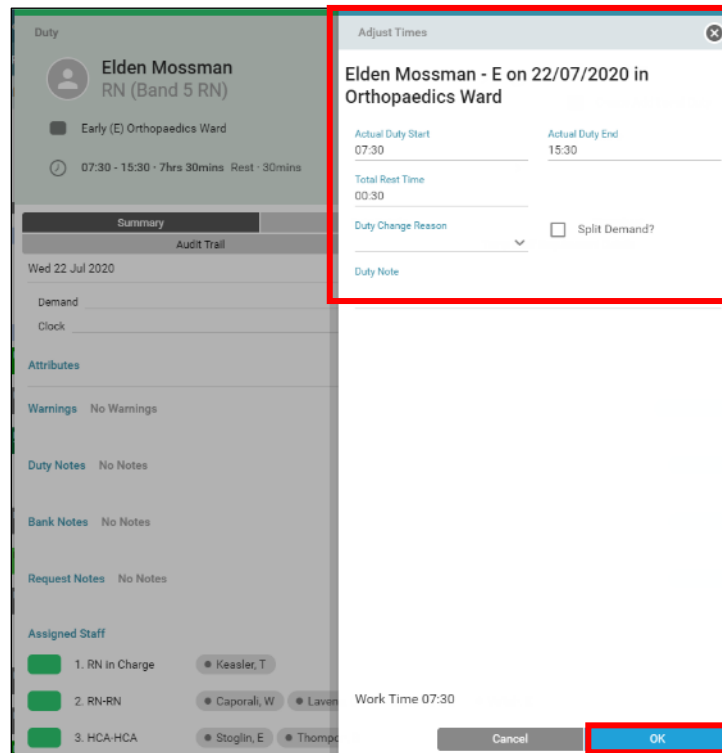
Duty

Elden Mossman
RN (Band 5 RN)

Early (E) Orthopaedics Ward

07:30 - 15:30 · 7hrs 30mins Rest · 30mins

Summary

Audit Trail

Wed 22 Jul 2020

Demand

Clock

Attributes

Warnings No Warnings

Duty Notes No Notes

Bank Notes No Notes

Request Notes No Notes

Assigned Staff

1. RN in Charge • Keasler, T

2. RN-RN • Caporali, W • Laven

3. HCA-HCA • Stoglin, E • Thomp

Adjust Times

Elden Mossman - E on 22/07/2020 in Orthopaedics Ward

Actual Duty Start
07:30

Actual Duty End
15:30

Total Rest Time
00:30

Duty Change Reason

Split Demand?

Duty Note

Work Time 07:30

Cancel

OK